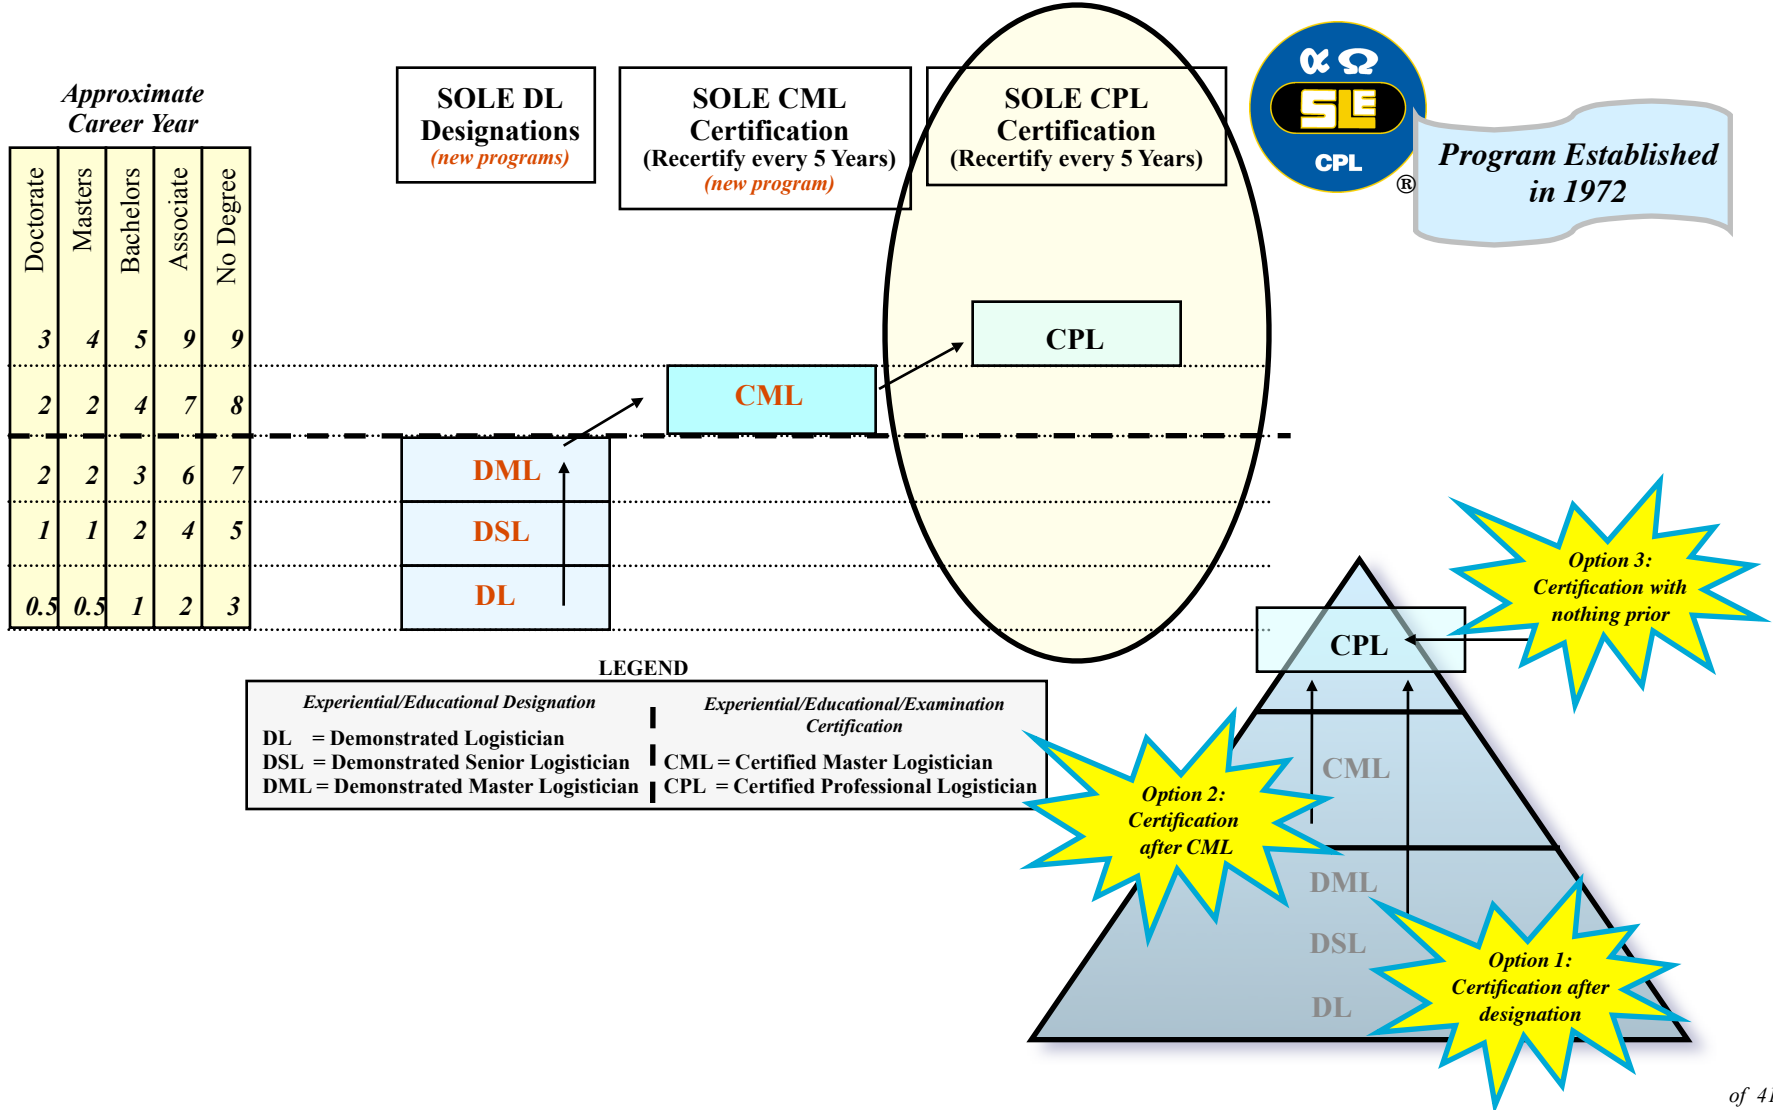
Approximate Career Year

| Doctorate | Masters | Bachelors | Associate | No Degree |
|---|---|---|---|---|
| 3 | 4 | 5 | 9 | 9 |
| 2 | 2 | 4 | 7 | 8 |
| 2 | 2 | 3 | 6 | 7 |
| 1 | 1 | 2 | 4 | 5 |
| 0.5 | 0.5 | 1 | 2 | 3 |

SOLE DL Designations (new programs)

SOLE CML Certification (Recertify every 5 Years) (new program)

SOLE CPL Certification (Recertify every 5 Years)

αΩ SLE CPL ®

Program Established in 1972

CPL

CML

DML

DSL

DL

LEGEND

Experiential/Educational Designation

DL = Demonstrated Logistician
DSL = Demonstrated Senior Logistician
DML = Demonstrated Master Logistician

Experiential/Educational/Examination Certification

CML = Certified Master Logistician
CPL = Certified Professional Logistician

Option 3: Certification with nothing prior

CPL

CML

DML

DSL

DL

Option 2: Certification after CML

Option 1: Certification after designation

of 41